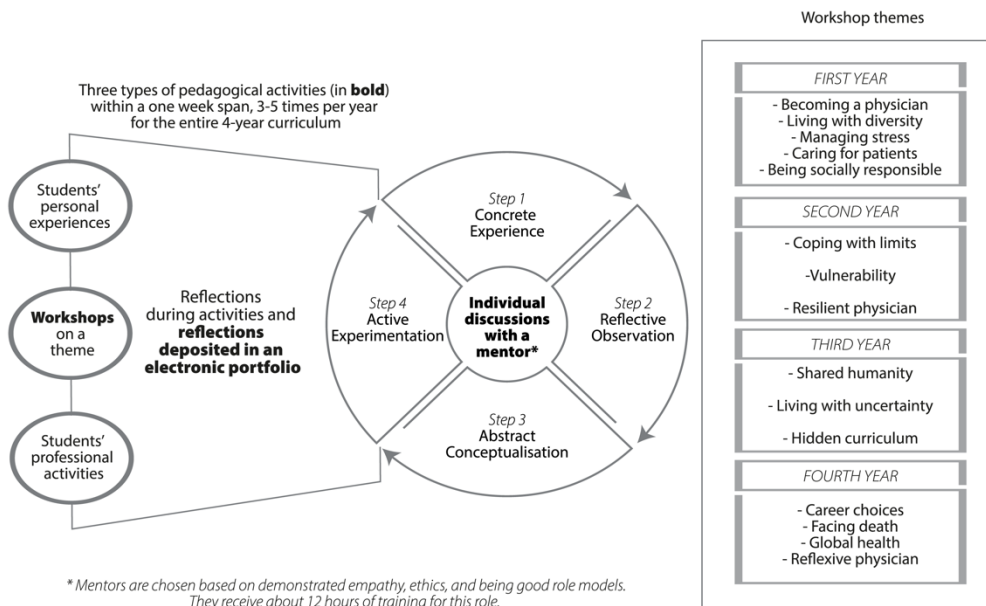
Three types of pedagogical activities (in **bold**) within a one week span, 3-5 times per year for the entire 4-year curriculum

Students' personal experiences

**Workshops** on a theme

Students' professional activities

Reflections during activities and **reflections deposited in an electronic portfolio**

Step 1
Concrete Experience

Step 2
Reflective Observation

Step 3
Abstract Conceptualisation

Step 4
Active Experimentation

**Individual discussions with a mentor***

Workshop themes

FIRST YEAR

- Becoming a physician
- Living with diversity
- Managing stress
- Caring for patients
- Being socially responsible

SECOND YEAR

- Coping with limits
-Vulnerability
- Resilient physician

THIRD YEAR

- Shared humanity
- Living with uncertainty
- Hidden curriculum

FOURTH YEAR

- Career choices
- Facing death
- Global health
- Reflexive physician

* Mentors are chosen based on demonstrated empathy, ethics, and being good role models. They receive about 12 hours of training for this role.